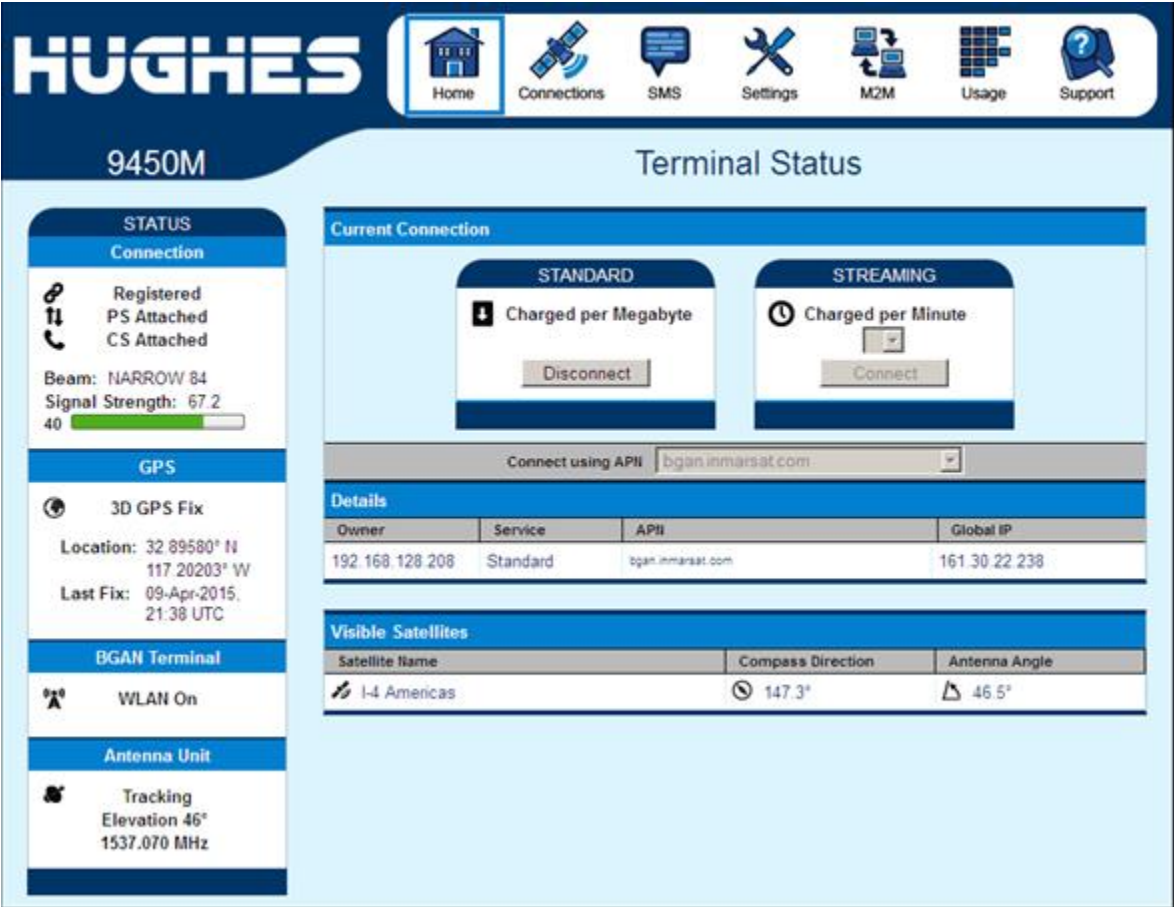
HUGHES

Home Connections SMS Settings M2M Usage Support

9450M

Terminal Status

STATUS
Connection

Registered
PS Attached
CS Attached

Beam: NARROW 84
Signal Strength: 67.2
40

GPS

3D GPS Fix

Location: 32.89580° N 117.20203° W
Last Fix: 09-Apr-2015, 21:38 UTC

BGAN Terminal

WLAN On

Antenna Unit

Tracking
Elevation 46°
1537.070 MHz

Current Connection

STANDARD
Charged per Megabyte
Disconnect

STREAMING
Charged per Minute
Connect

Connect using APN bgan.inmarsat.com

Details

| Owner | Service | APN | Global IP |
|---|---|---|---|
| 192.168.128.208 | Standard | bgan.inmarsat.com | 161.30.22.238 |

Visible Satellites

| Satellite Name | Compass Direction | Antenna Angle |
|---|---|---|
| I-4 Americas | 147.3° | 46.5° |